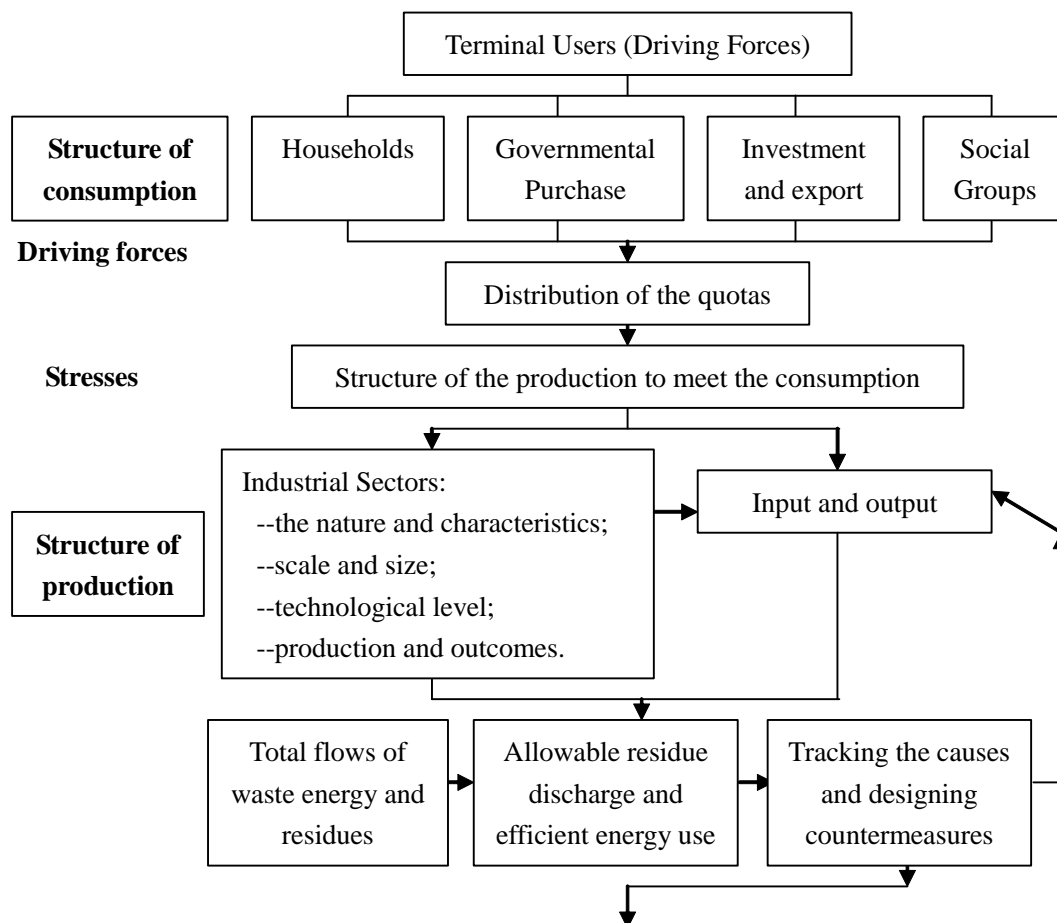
Terminal Users (Driving Forces)

Structure of consumption

Households

Governmental Purchase

Investment and export

Social Groups

Driving forces

Distribution of the quotas

Stresses

Structure of the production to meet the consumption

Industrial Sectors:
--the nature and characteristics;
--scale and size;
--technological level;
--production and outcomes.

Input and output

Structure of production

Total flows of waste energy and residues

Allowable residue discharge and efficient energy use

Tracking the causes and designing countermeasures